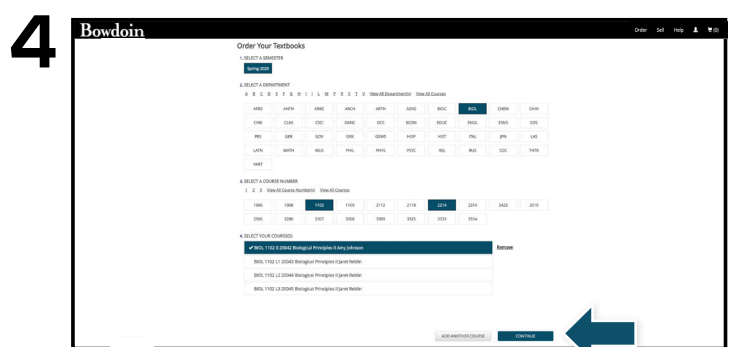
4

Bowdoin

Order Sell Help (0)

Order Your Textbooks

1. SELECT A SEMESTER

Spring 2020

2. SELECT A DEPARTMENT

A B C D E F G H I J L M P R S T V View All Departments View All Courses

| AFRS | ANTH | ARBC | ARCH | ARTH | ASNS | BIOC | BIOL | CHEM | CHIN |
|---|---|---|---|---|---|---|---|---|---|
| CHSE | CLAS | CSCI | DANC | DCS | ECON | EDUC | ENGL | ENVS | EOS |
| FRS | GER | GOV | GRK | GSWS | HISP | HIST | ITAL | JPN | LAS |
| LATN | MATH | MUS | PHIL | PHYS | PSYC | REL | RUS | SOC | THTR |
| VART | | | | | | | | | |

3. SELECT A COURSE NUMBER

1 2 3 View All Course Numbers View All Courses

| 1000 | 1068 | 1102 | 1109 | 2112 | 2118 | 2214 | 2316 | 2423 | 2510 |
|---|---|---|---|---|---|---|---|---|---|
| 2566 | 3280 | 3307 | 3308 | 3309 | 3325 | 3333 | 3554 | | |

4. SELECT YOUR COURSE(S)

✔ BIOL 1102 0 20042 Biological Principles II Amy Johnson Remove

BIOL 1102 L1 20043 Biological Principles II Janet Reblin

BIOL 1102 L2 20044 Biological Principles II Janet Reblin

BIOL 1102 L3 20045 Biological Principles II Janet Reblin

ADD ANOTHER COURSE CONTINUE